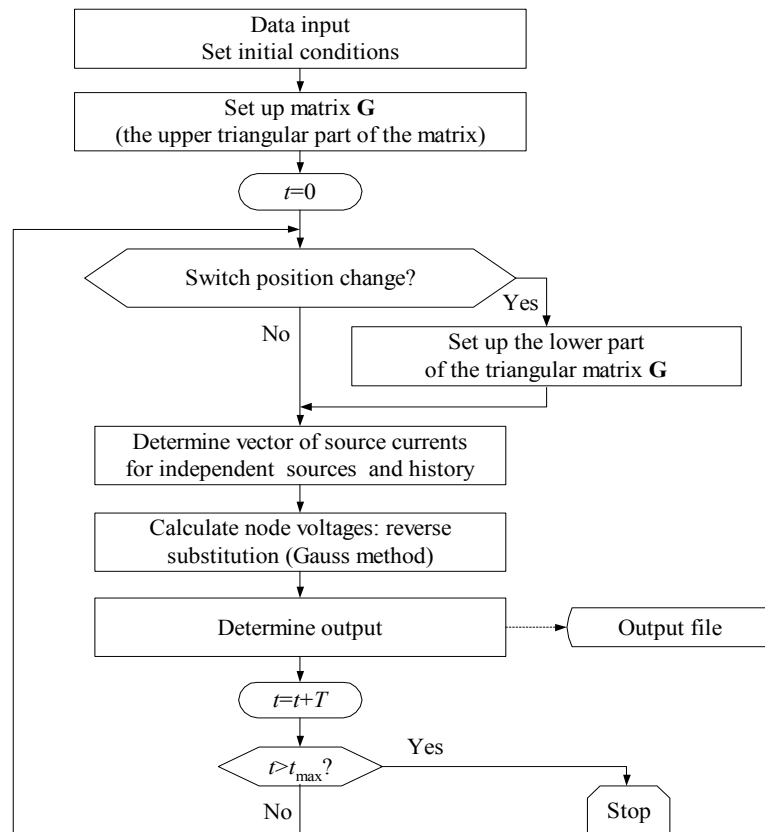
Data input
Set initial conditions

Set up matrix **G**
(the upper triangular part of the matrix)

$t=0$

Switch position change?

Yes

No

Set up the lower part
of the triangular matrix **G**

Determine vector of source currents
for independent sources and history

Calculate node voltages: reverse
substitution (Gauss method)

Determine output

Output file

$t=t+T$

$t>t_{\max}$?

Yes

No

Stop